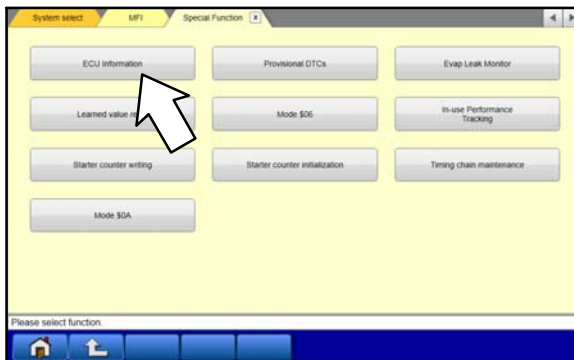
System select | MFI | Special Function [x]

ECU Information

Provisional DTCs

Evap Leak Monitor

Learned value in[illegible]

Mode $06

In-use Performance Tracking

Starter counter writing

Starter counter initialization

Timing chain maintenance

Mode $0A

Please select function.